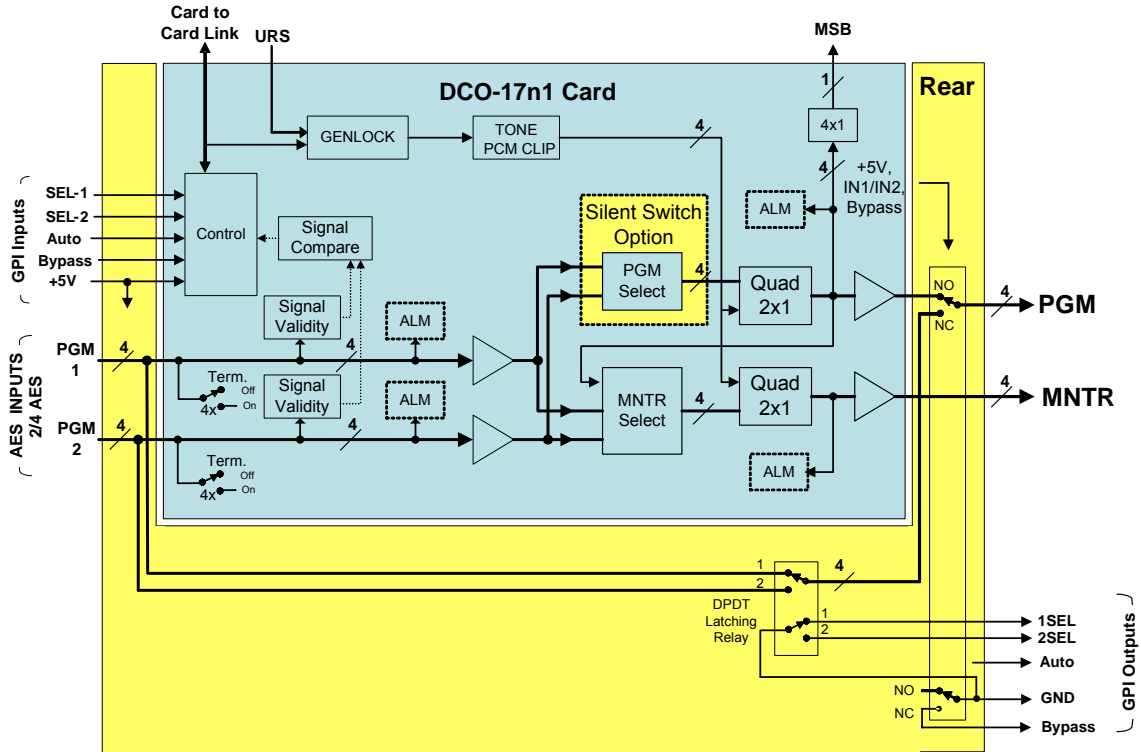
Card to Card Link
URS
MSB
DCO-17n1 Card
Rear
GENLOCK
TONE PCM CLIP
4
1
4x1
4
+5V, IN1/IN2, Bypass
GPI Inputs
SEL-1
SEL-2
Auto
Bypass
+5V
Control
Signal Compare
Silent Switch Option
ALM
PGM Select
4
Quad 2x1
NO
NC
4
PGM
Signal Validity
ALM
AES INPUTS 2/4 AES
PGM 1
4
4
Term.
Off
4x
On
Signal Validity
ALM
MNTR Select
4
Quad 2x1
4
MNTR
PGM 2
4
4
Term.
Off
4x
On
ALM
1
2
4
DPDT Latching Relay
1
2
1SEL
2SEL
Auto
NO
NC
GND
Bypass
GPI Outputs